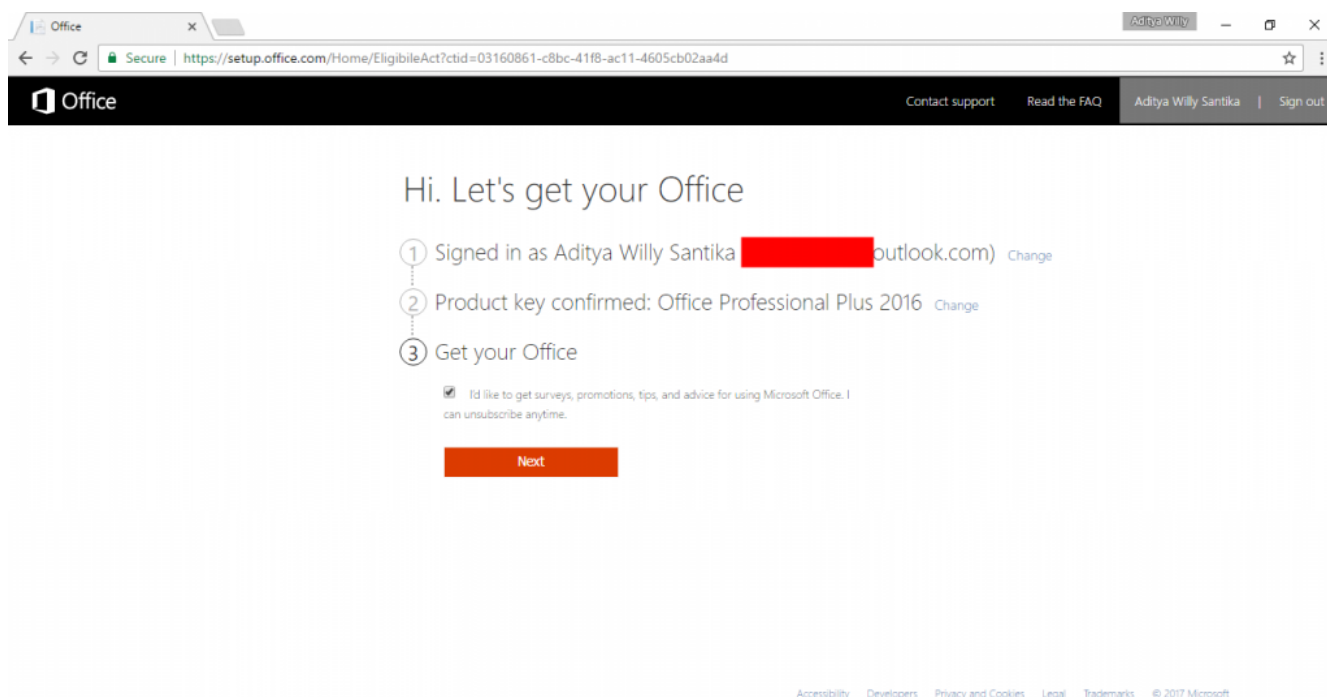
Office ×

Aditya Willy

Secure | https://setup.office.com/Home/EligibileAct?ctid=03160861-c8bc-41f8-ac11-4605cb02aa4d

Office

Contact support Read the FAQ Aditya Willy Santika | Sign out

Hi. Let's get your Office

1 Signed in as Aditya Willy Santika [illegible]outlook.com) Change

2 Product key confirmed: Office Professional Plus 2016 Change

3 Get your Office

I'd like to get surveys, promotions, tips, and advice for using Microsoft Office. I can unsubscribe anytime.

Next

Accessibility Developers Privacy and Cookies Legal Trademarks © 2017 Microsoft